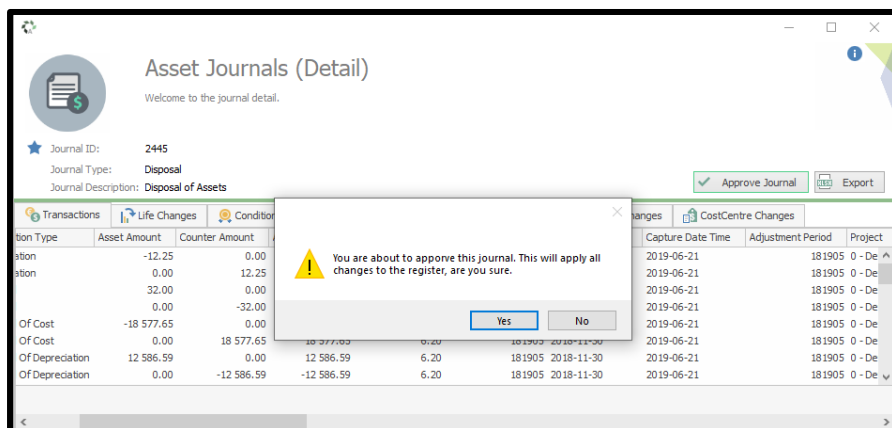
Asset Journals (Detail)
Welcome to the journal detail.

Journal ID: 2445
Journal Type: Disposal
Journal Description: Disposal of Assets

Approve Journal
Export

Transactions | Life Changes | Condit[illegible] | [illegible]nges | CostCentre Changes

| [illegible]tion Type | Asset Amount | Counter Amount | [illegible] | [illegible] | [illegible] | Capture Date Time | Adjustment Period | Project |
|---|---|---|---|---|---|---|---|---|
| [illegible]ation | -12.25 | 0.00 | | | | 2019-06-21 | 181905 | 0 - De |
| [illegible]ation | 0.00 | 12.25 | | | | 2019-06-21 | 181905 | 0 - De |
| | 32.00 | 0.00 | | | | 2019-06-21 | 181905 | 0 - De |
| | 0.00 | -32.00 | | | | 2019-06-21 | 181905 | 0 - De |
| Of Cost | -18 577.65 | 0.00 | | | | 2019-06-21 | 181905 | 0 - De |
| Of Cost | 0.00 | 18 577.65 | 18 577.65 | 6.20 | 181905 2018-11-30 | 2019-06-21 | 181905 | 0 - De |
| Of Depreciation | 12 586.59 | 0.00 | 12 586.59 | 6.20 | 181905 2018-11-30 | 2019-06-21 | 181905 | 0 - De |
| Of Depreciation | 0.00 | -12 586.59 | -12 586.59 | 6.20 | 181905 2018-11-30 | 2019-06-21 | 181905 | 0 - De |

You are about to apporve this journal. This will apply all changes to the register, are you sure.

Yes
No